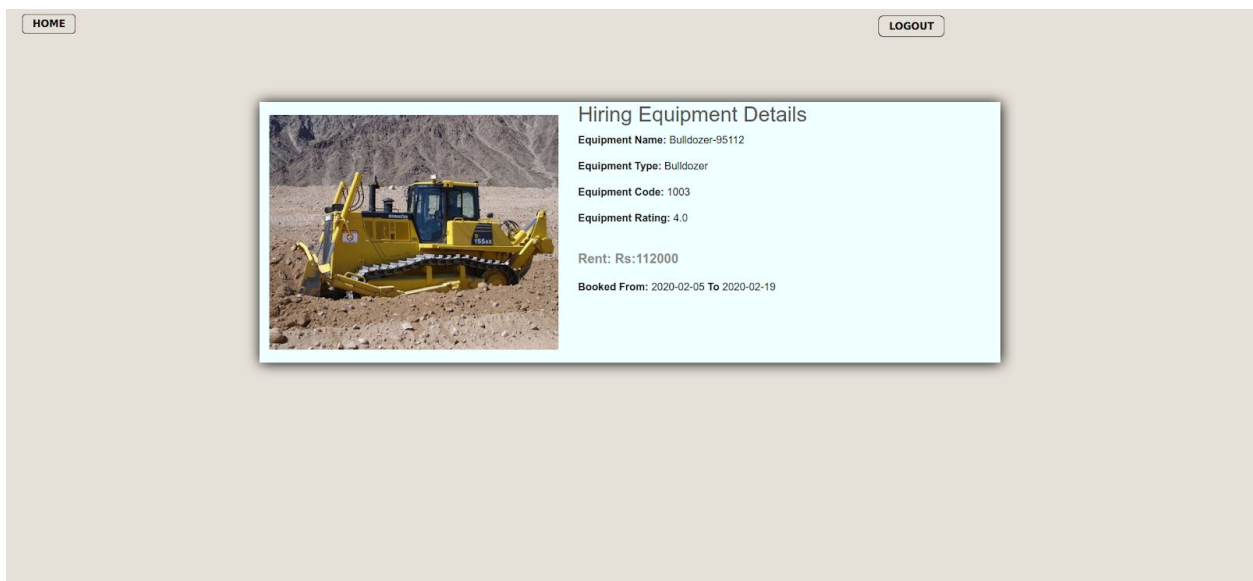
HOME

LOGOUT

Hiring Equipment Details

**Equipment Name:** Bulldozer-95112

**Equipment Type:** Bulldozer

**Equipment Code:** 1003

**Equipment Rating:** 4.0

Rent: Rs:112000

**Booked From:** 2020-02-05 **To** 2020-02-19